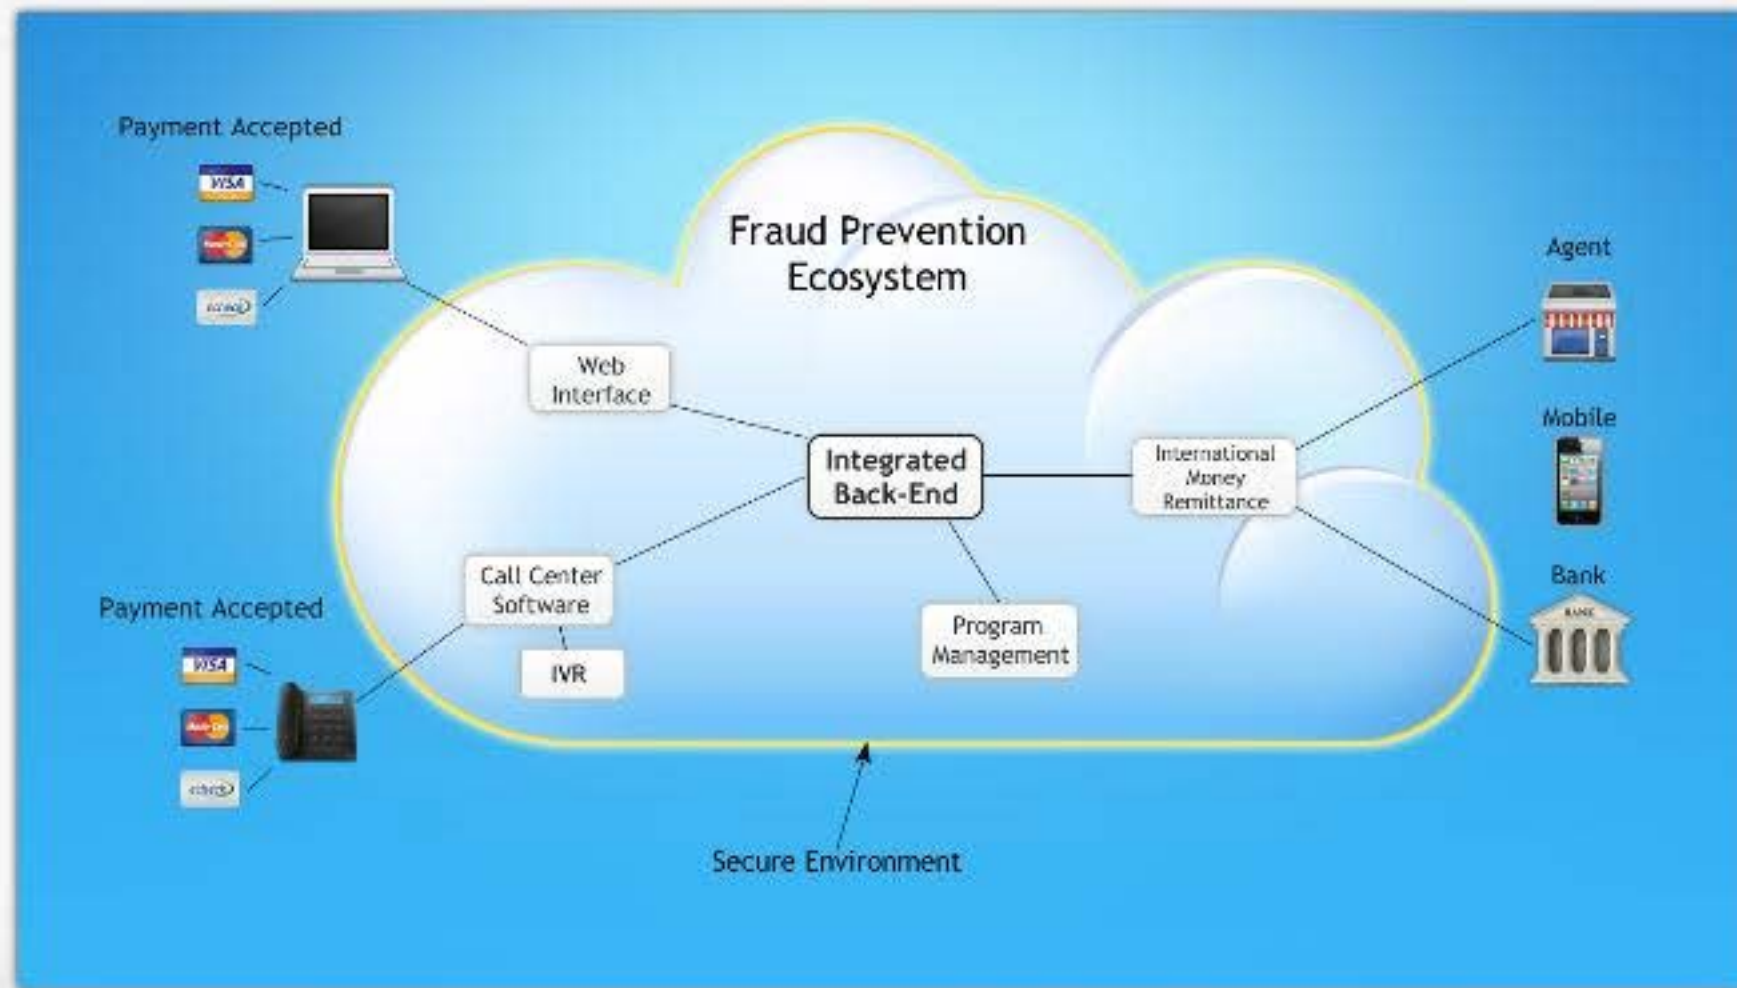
Payment Accepted

VISA

Fraud Prevention Ecosystem

Agent

Web Interface

Mobile

Integrated Back-End

International Money Remittance

Call Center Software

Bank

BANK

Payment Accepted

Program Management

IVR

VISA

Secure Environment